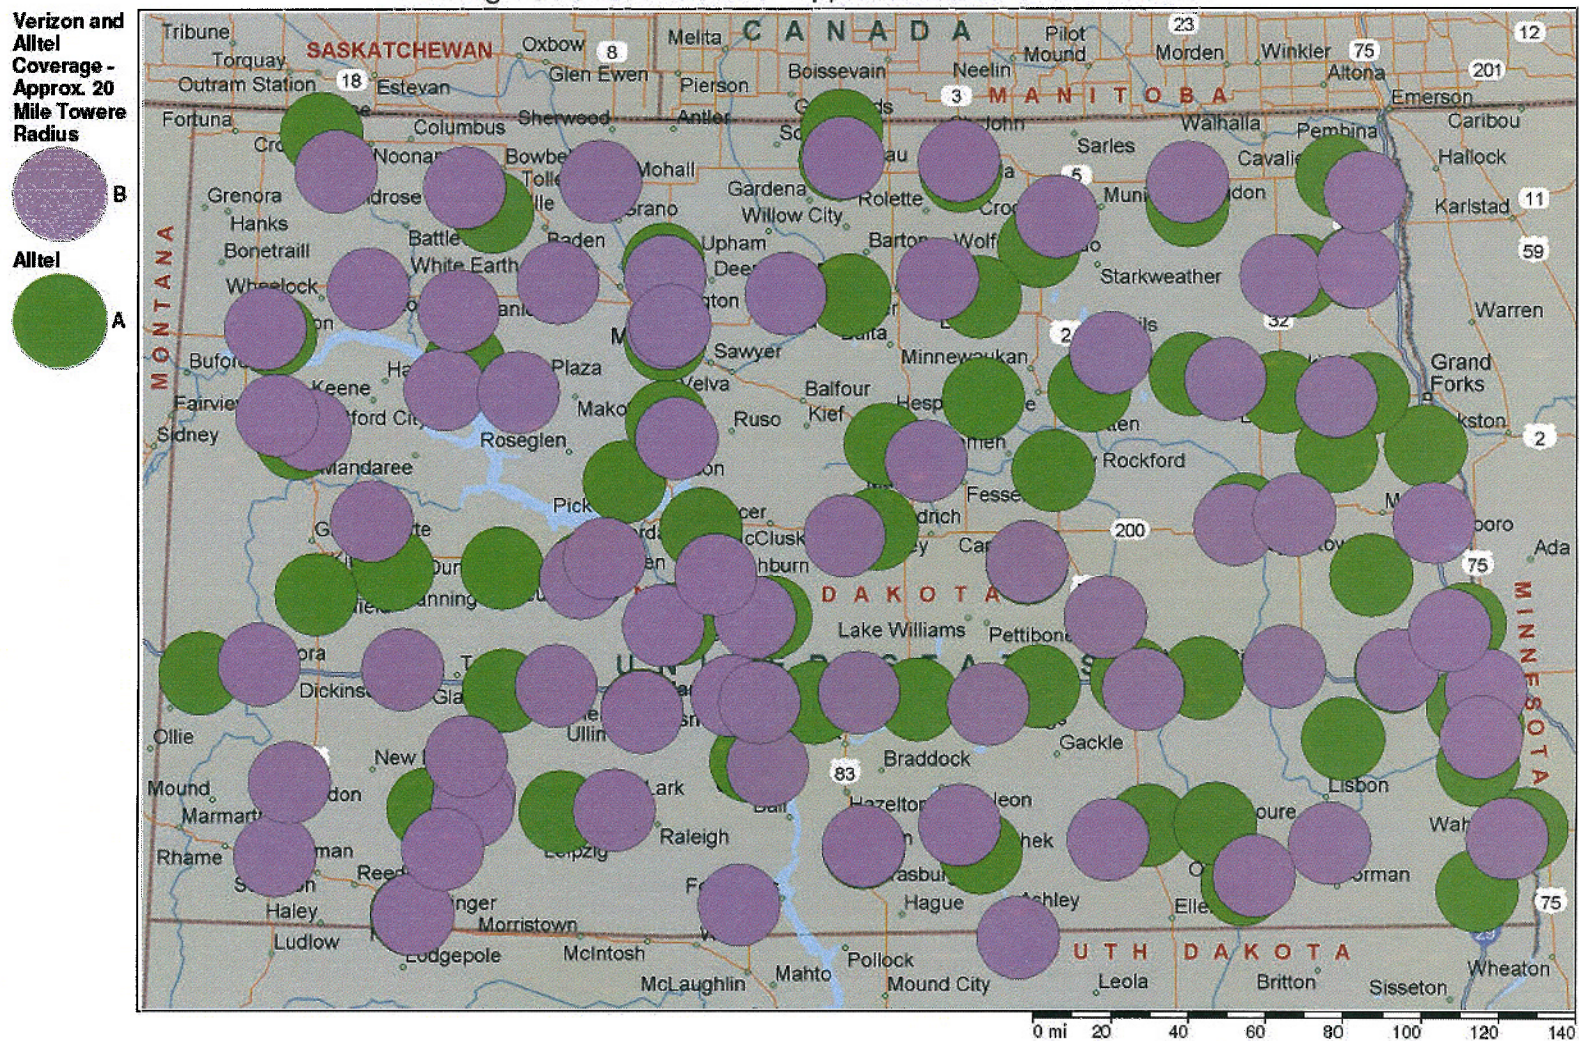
Verizon and Alltel Coverage - Approx. 20 Mile Towere Radius

B

Alltel

A

Tribune
Torquay
SASKATCHEWAN
Oxbow
8
Melita
CANADA
Pilot Mound
23
Morden
Winkler
75
12
Outram Station
18
Estevan
Glen Ewen
Pierson
Boissevain
Neelin
Altona
201
Fortuna
Columbus
Sherwood
Antler
3
MANITOBA
Emerson
Walhalla
Pembina
Caribou
Noonan
Bowbells
Mohall
Sarles
Cavalier
Hallock
Grenora
Tolley
Gardena
Rolette
Munich
Karlstad
11
Hanks
Willow City
Bonetraill
Battleview
Baden
Upham
Barton
Wolford
59
White Earth
Starkweather
Wheelock
Sawyer
Warren
MONTANA
Buford
Plaza
Minnewaukan
Grand Forks
Keene
Velva
Balfour
Fairview
Makoti
Ruso
Kief
Sidney
Roseglen
Rockford
2
Mandaree
Fessenden
200
Pick
McClusky
Dunn
Manning
Ada
DAKOTA
75
Lake Williams
Pettibone
MINNESOTA
Dickinson
Ollie
Ullin
New
Braddock
Gackle
Mound
Marmarth
83
Hazelton
Lisbon
Rhame
Reeder
Raleigh
Leipzig
Haley
Hague
Ashley
Ellendale
Morristown
Ludlow
Lodgepole
McIntosh
Pollock
SOUTH DAKOTA
Wheaton
75
McLaughlin
Mahto
Mound City
Leola
Britton
Sisseton
0 mi
20
40
60
80
100
120
140